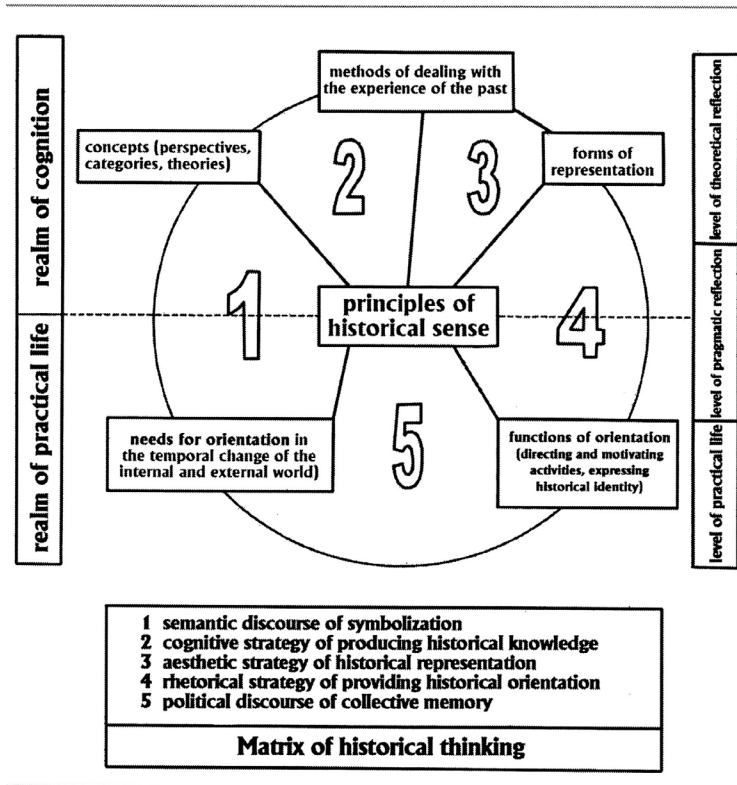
realm of cognition

realm of practical life

methods of dealing with the experience of the past

concepts (perspectives, categories, theories)

forms of representation

2

3

1

principles of historical sense

4

5

needs for orientation in the temporal change of the internal and external world)

functions of orientation (directing and motivating activities, expressing historical identity)

level of theoretical reflection

level of pragmatic reflection

level of practical life

1 semantic discourse of symbolization
2 cognitive strategy of producing historical knowledge
3 aesthetic strategy of historical representation
4 rhetorical strategy of providing historical orientation
5 political discourse of collective memory

Matrix of historical thinking